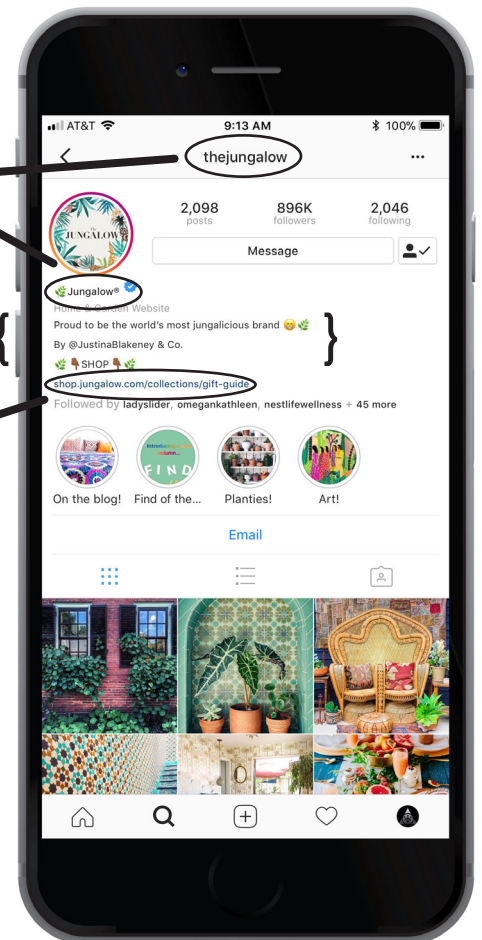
AT&T 9:13 AM 100%

thejungalow

2,098 posts
896K followers
2,046 following

JUNGALOW

Message

🌿Jungalow®
Home & Garden Website
Proud to be the world's most jungalicious brand 😁🌿
By @JustinaBlakeney & Co.
🌿👇SHOP👇🌿
shop.jungalow.com/collections/gift-guide
Followed by ladyslider, omegankathleen, nestlifewellness + 45 more

FIND

On the blog!
Find of the...
Planties!
Art!

Email